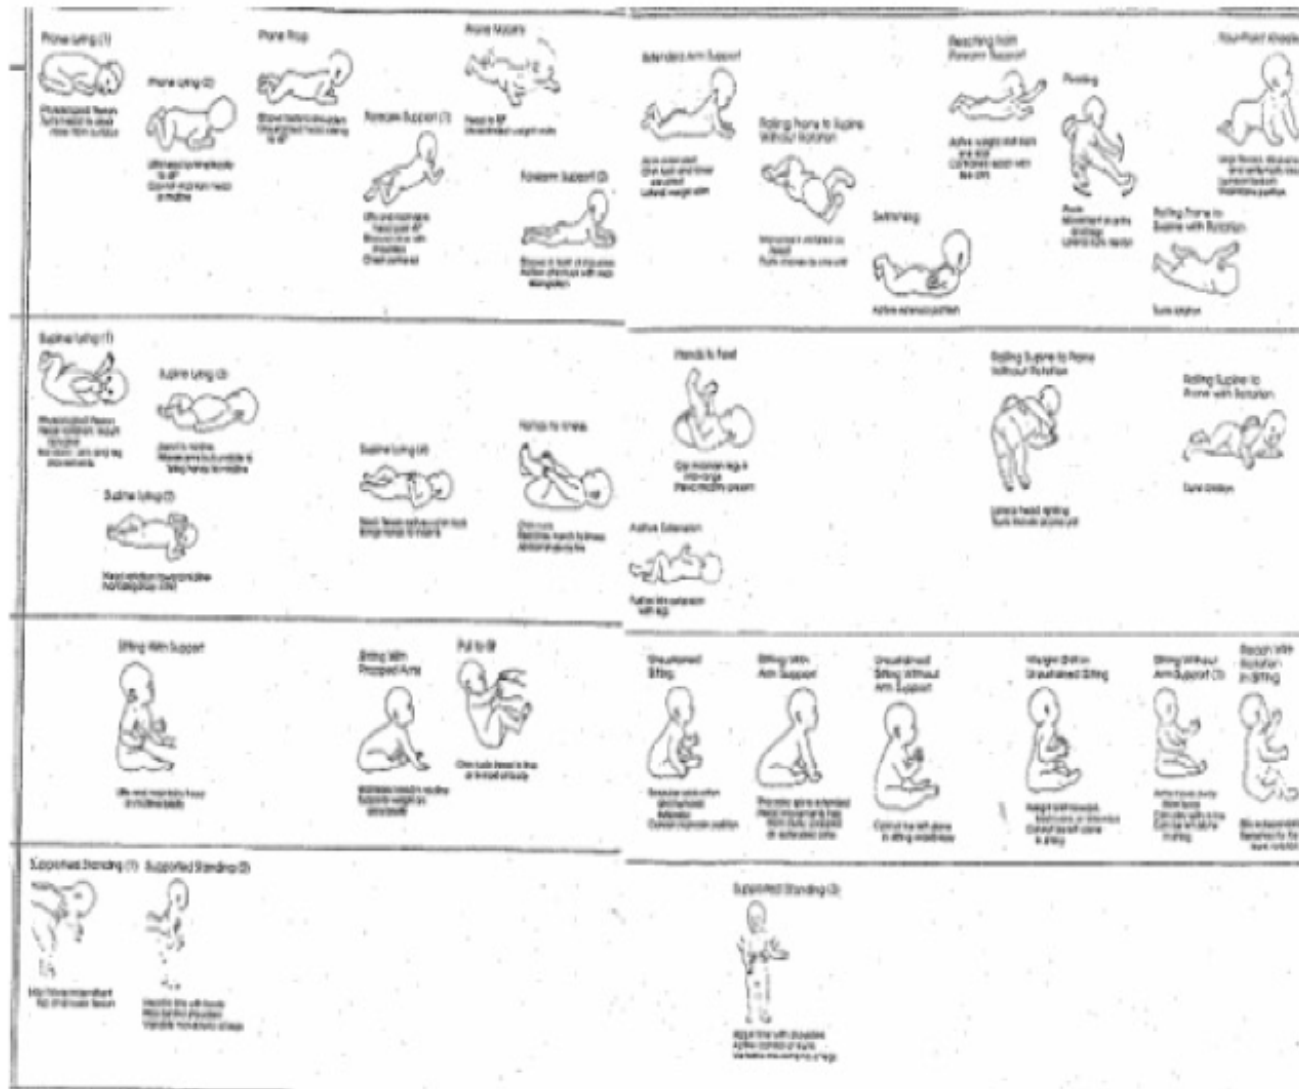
Prone Lying (1)
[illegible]

Prone Lying (2)
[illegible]

Prone Prop
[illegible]

Prone Mobility
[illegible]

Forearm Support (1)
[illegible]

Forearm Support (2)
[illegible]

Extended Arm Support
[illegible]

Rolling Prone to Supine Without Rotation
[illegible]

Reaching from Forearm Support
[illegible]

Pivoting
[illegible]

Swimming
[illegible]

Four-Point Kneeling
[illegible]

Rolling Prone to Supine with Rotation
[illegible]

Supine Lying (1)
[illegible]

Supine Lying (2)
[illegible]

Supine Lying (3)
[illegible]

Supine Lying (4)
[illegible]

Hands to Knees
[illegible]

Hands to Feet
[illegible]

Active Extension
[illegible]

Rolling Supine to Prone Without Rotation
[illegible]

Rolling Supine to Prone with Rotation
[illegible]

Sitting With Support
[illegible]

Sitting With Propped Arms
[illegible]

Pull to Sit
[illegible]

Unsustained Sitting
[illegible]

Sitting With Arm Support
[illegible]

Unsustained Sitting Without Arm Support
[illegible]

Weight Shift in Unsustained Sitting
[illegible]

Sitting Without Arm Support (1)
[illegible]

Reach With Rotation in Sitting
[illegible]

Supported Standing (1)
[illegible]

Supported Standing (2)
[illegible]

Supported Standing (3)
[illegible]